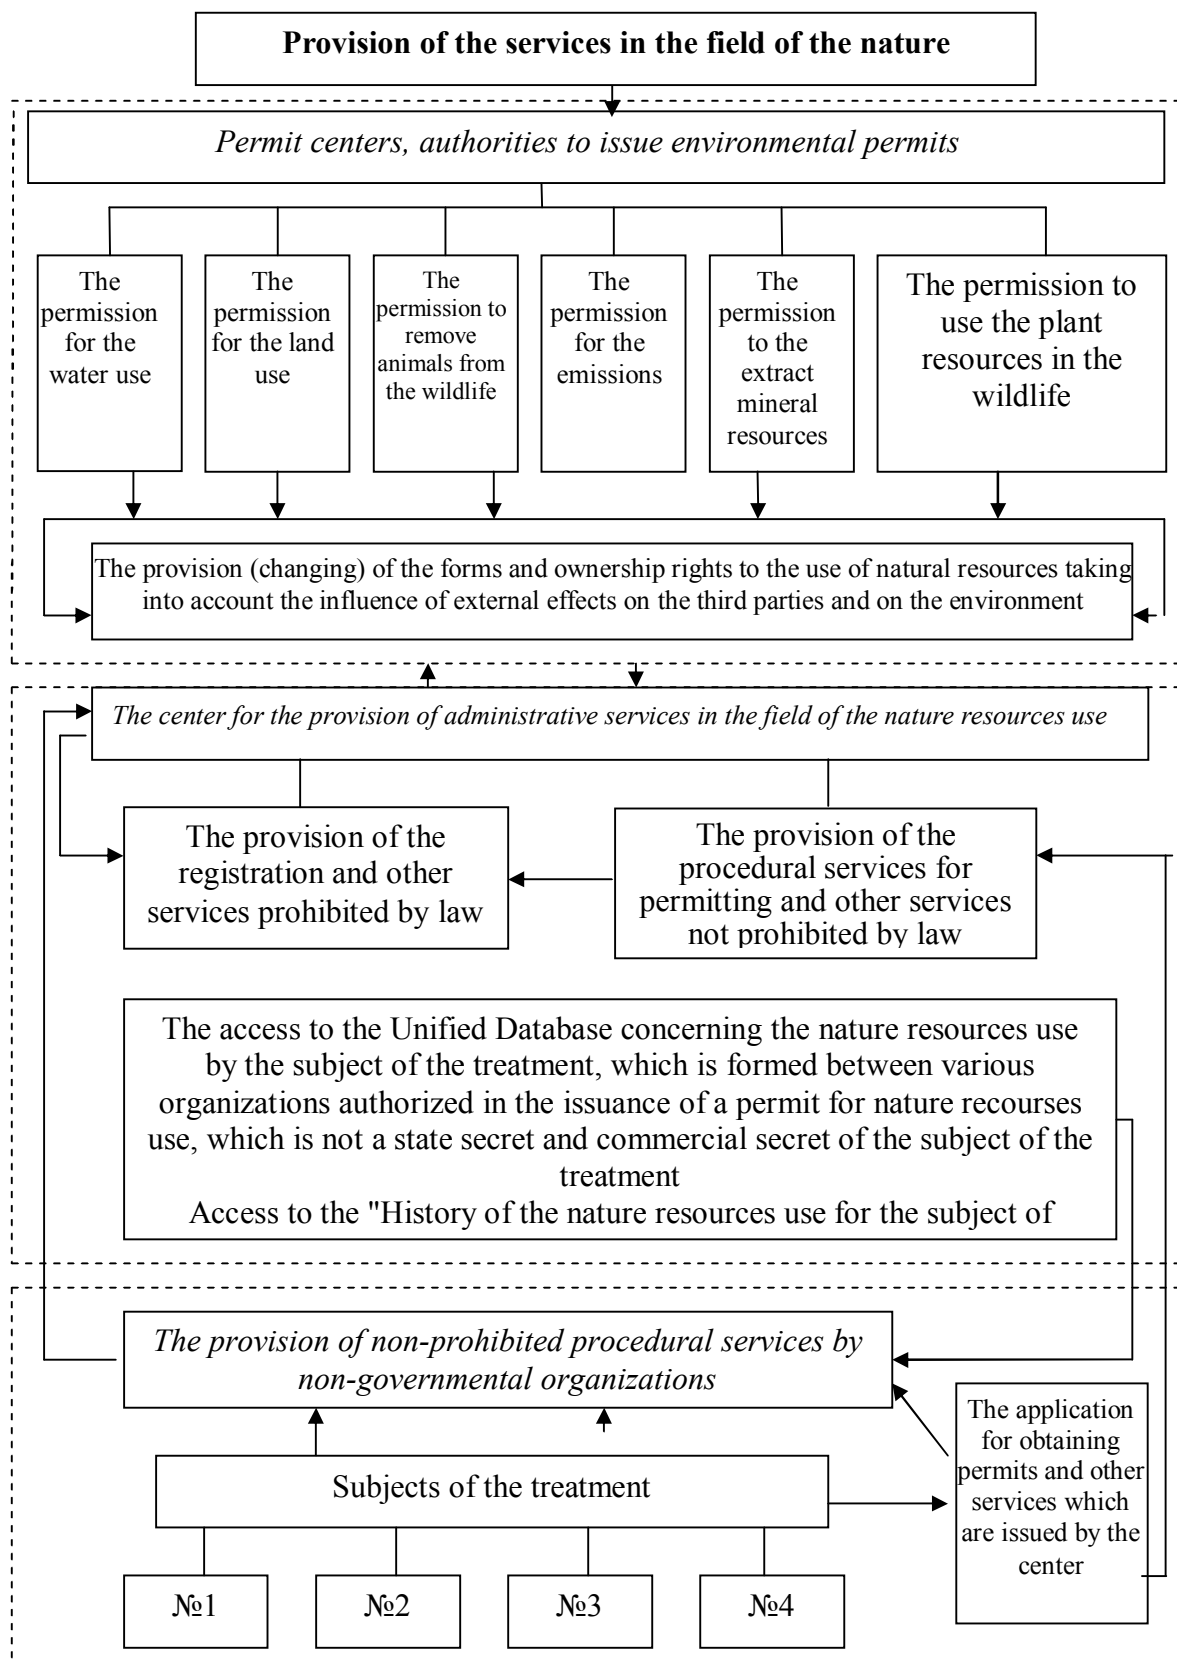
Provision of the services in the field of the nature

*Permit centers, authorities to issue environmental permits*

The permission for the water use

The permission for the land use

The permission to remove animals from the wildlife

The permission for the emissions

The permission to the extract mineral resources

The permission to use the plant resources in the wildlife

The provision (changing) of the forms and ownership rights to the use of natural resources taking into account the influence of external effects on the third parties and on the environment

*The center for the provision of administrative services in the field of the nature resources use*

The provision of the registration and other services prohibited by law

The provision of the procedural services for permitting and other services not prohibited by law

The access to the Unified Database concerning the nature resources use by the subject of the treatment, which is formed between various organizations authorized in the issuance of a permit for nature recourses use, which is not a state secret and commercial secret of the subject of the treatment
Access to the "History of the nature resources use for the subject of

*The provision of non-prohibited procedural services by non-governmental organizations*

Subjects of the treatment

The application for obtaining permits and other services which are issued by the center

№1

№2

№3

№4